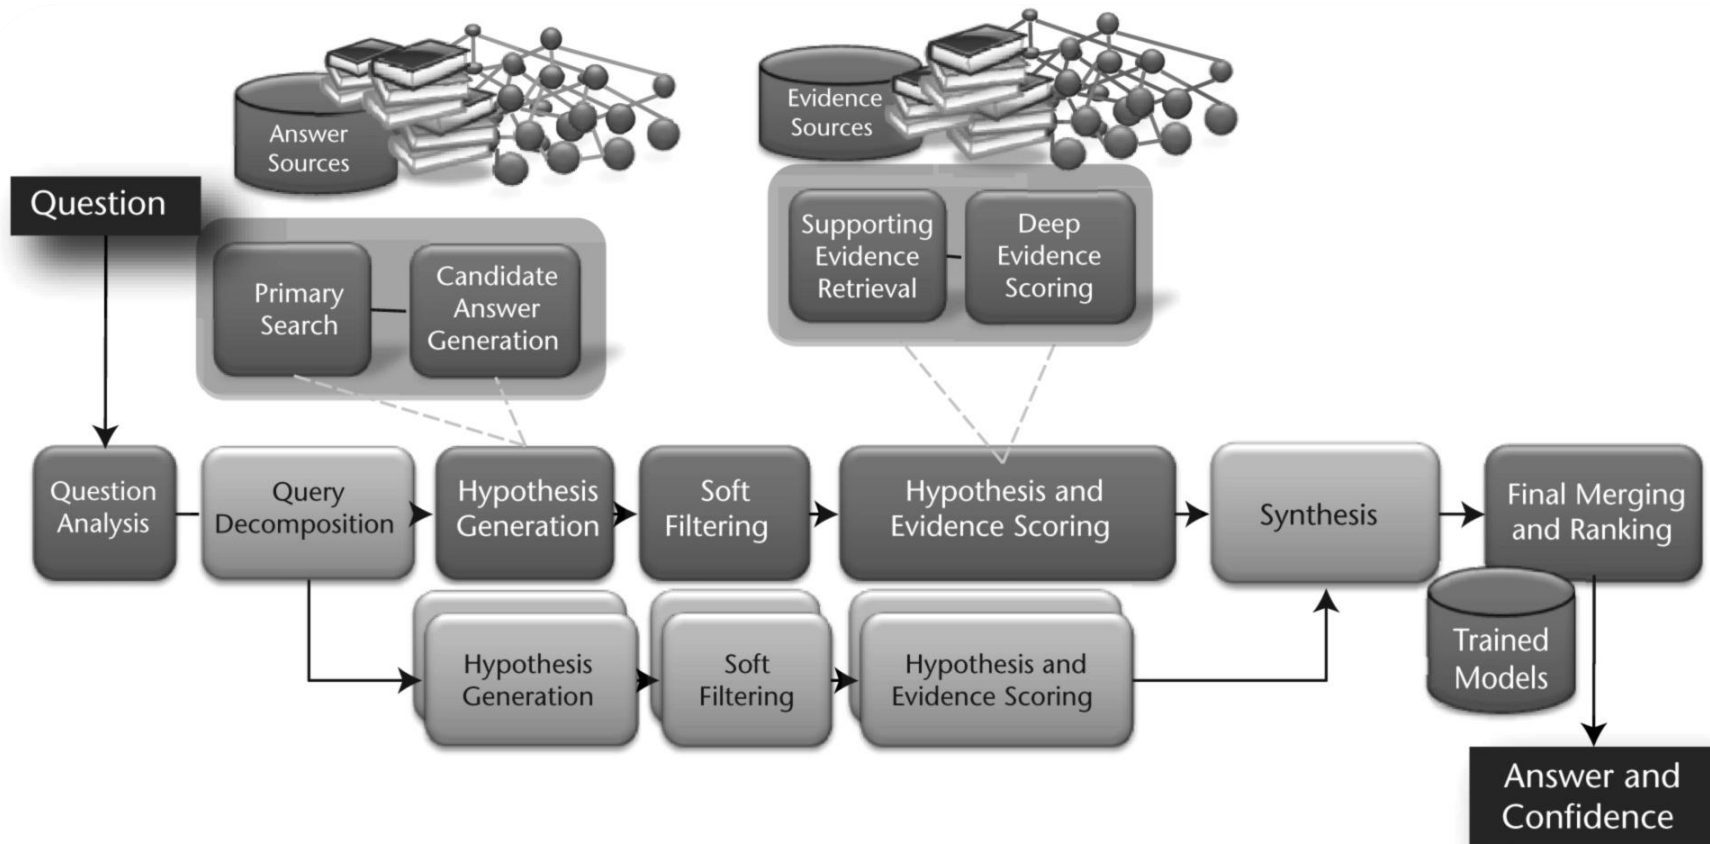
Answer Sources

Evidence Sources

Question

Primary Search

Candidate Answer Generation

Supporting Evidence Retrieval

Deep Evidence Scoring

Question Analysis

Query Decomposition

Hypothesis Generation

Soft Filtering

Hypothesis and Evidence Scoring

Synthesis

Final Merging and Ranking

Hypothesis Generation

Soft Filtering

Hypothesis and Evidence Scoring

Trained Models

Answer and Confidence